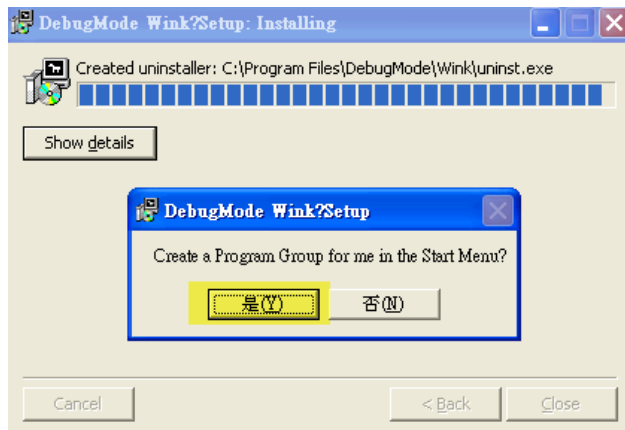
DebugMode Wink?Setup: Installing

Created uninstaller: C:\Program Files\DebugMode\Wink\uninst.exe

Show details

DebugMode Wink?Setup

Create a Program Group for me in the Start Menu?

是(Y)

否(N)

Cancel

< Back

Close